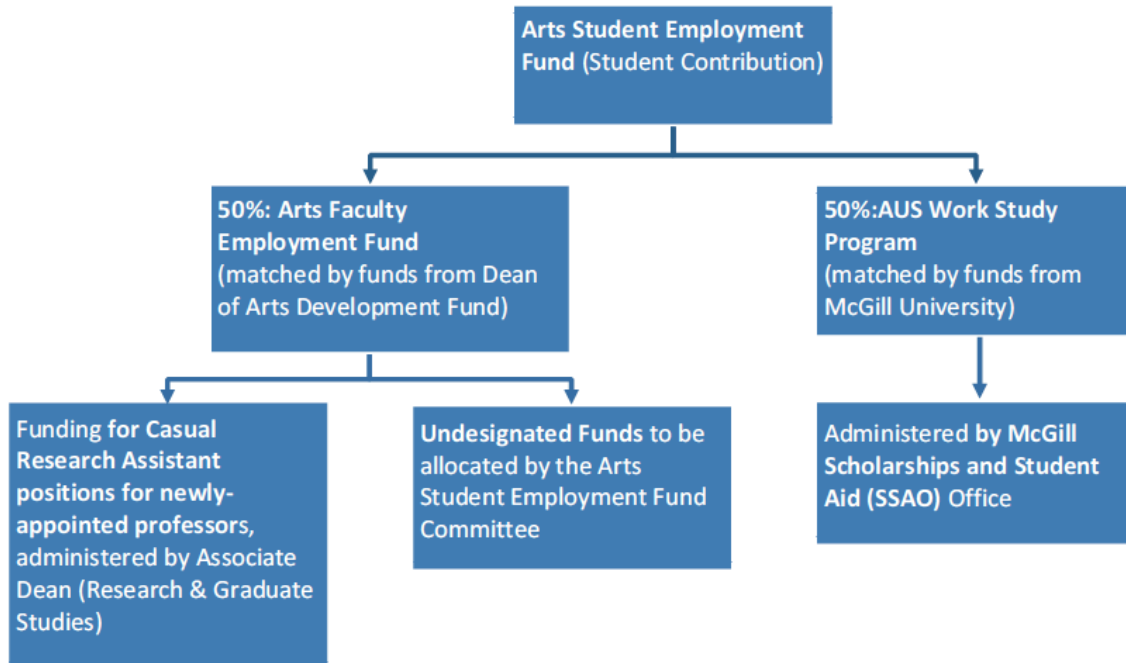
Arts Student Employment Fund (Student Contribution)

50%: Arts Faculty Employment Fund (matched by funds from Dean of Arts Development Fund)

50%:AUS Work Study Program (matched by funds from McGill University)

Funding for Casual Research Assistant positions for newly-appointed professors, administered by Associate Dean (Research & Graduate Studies)

Undesignated Funds to be allocated by the Arts Student Employment Fund Committee

Administered by McGill Scholarships and Student Aid (SSAO) Office